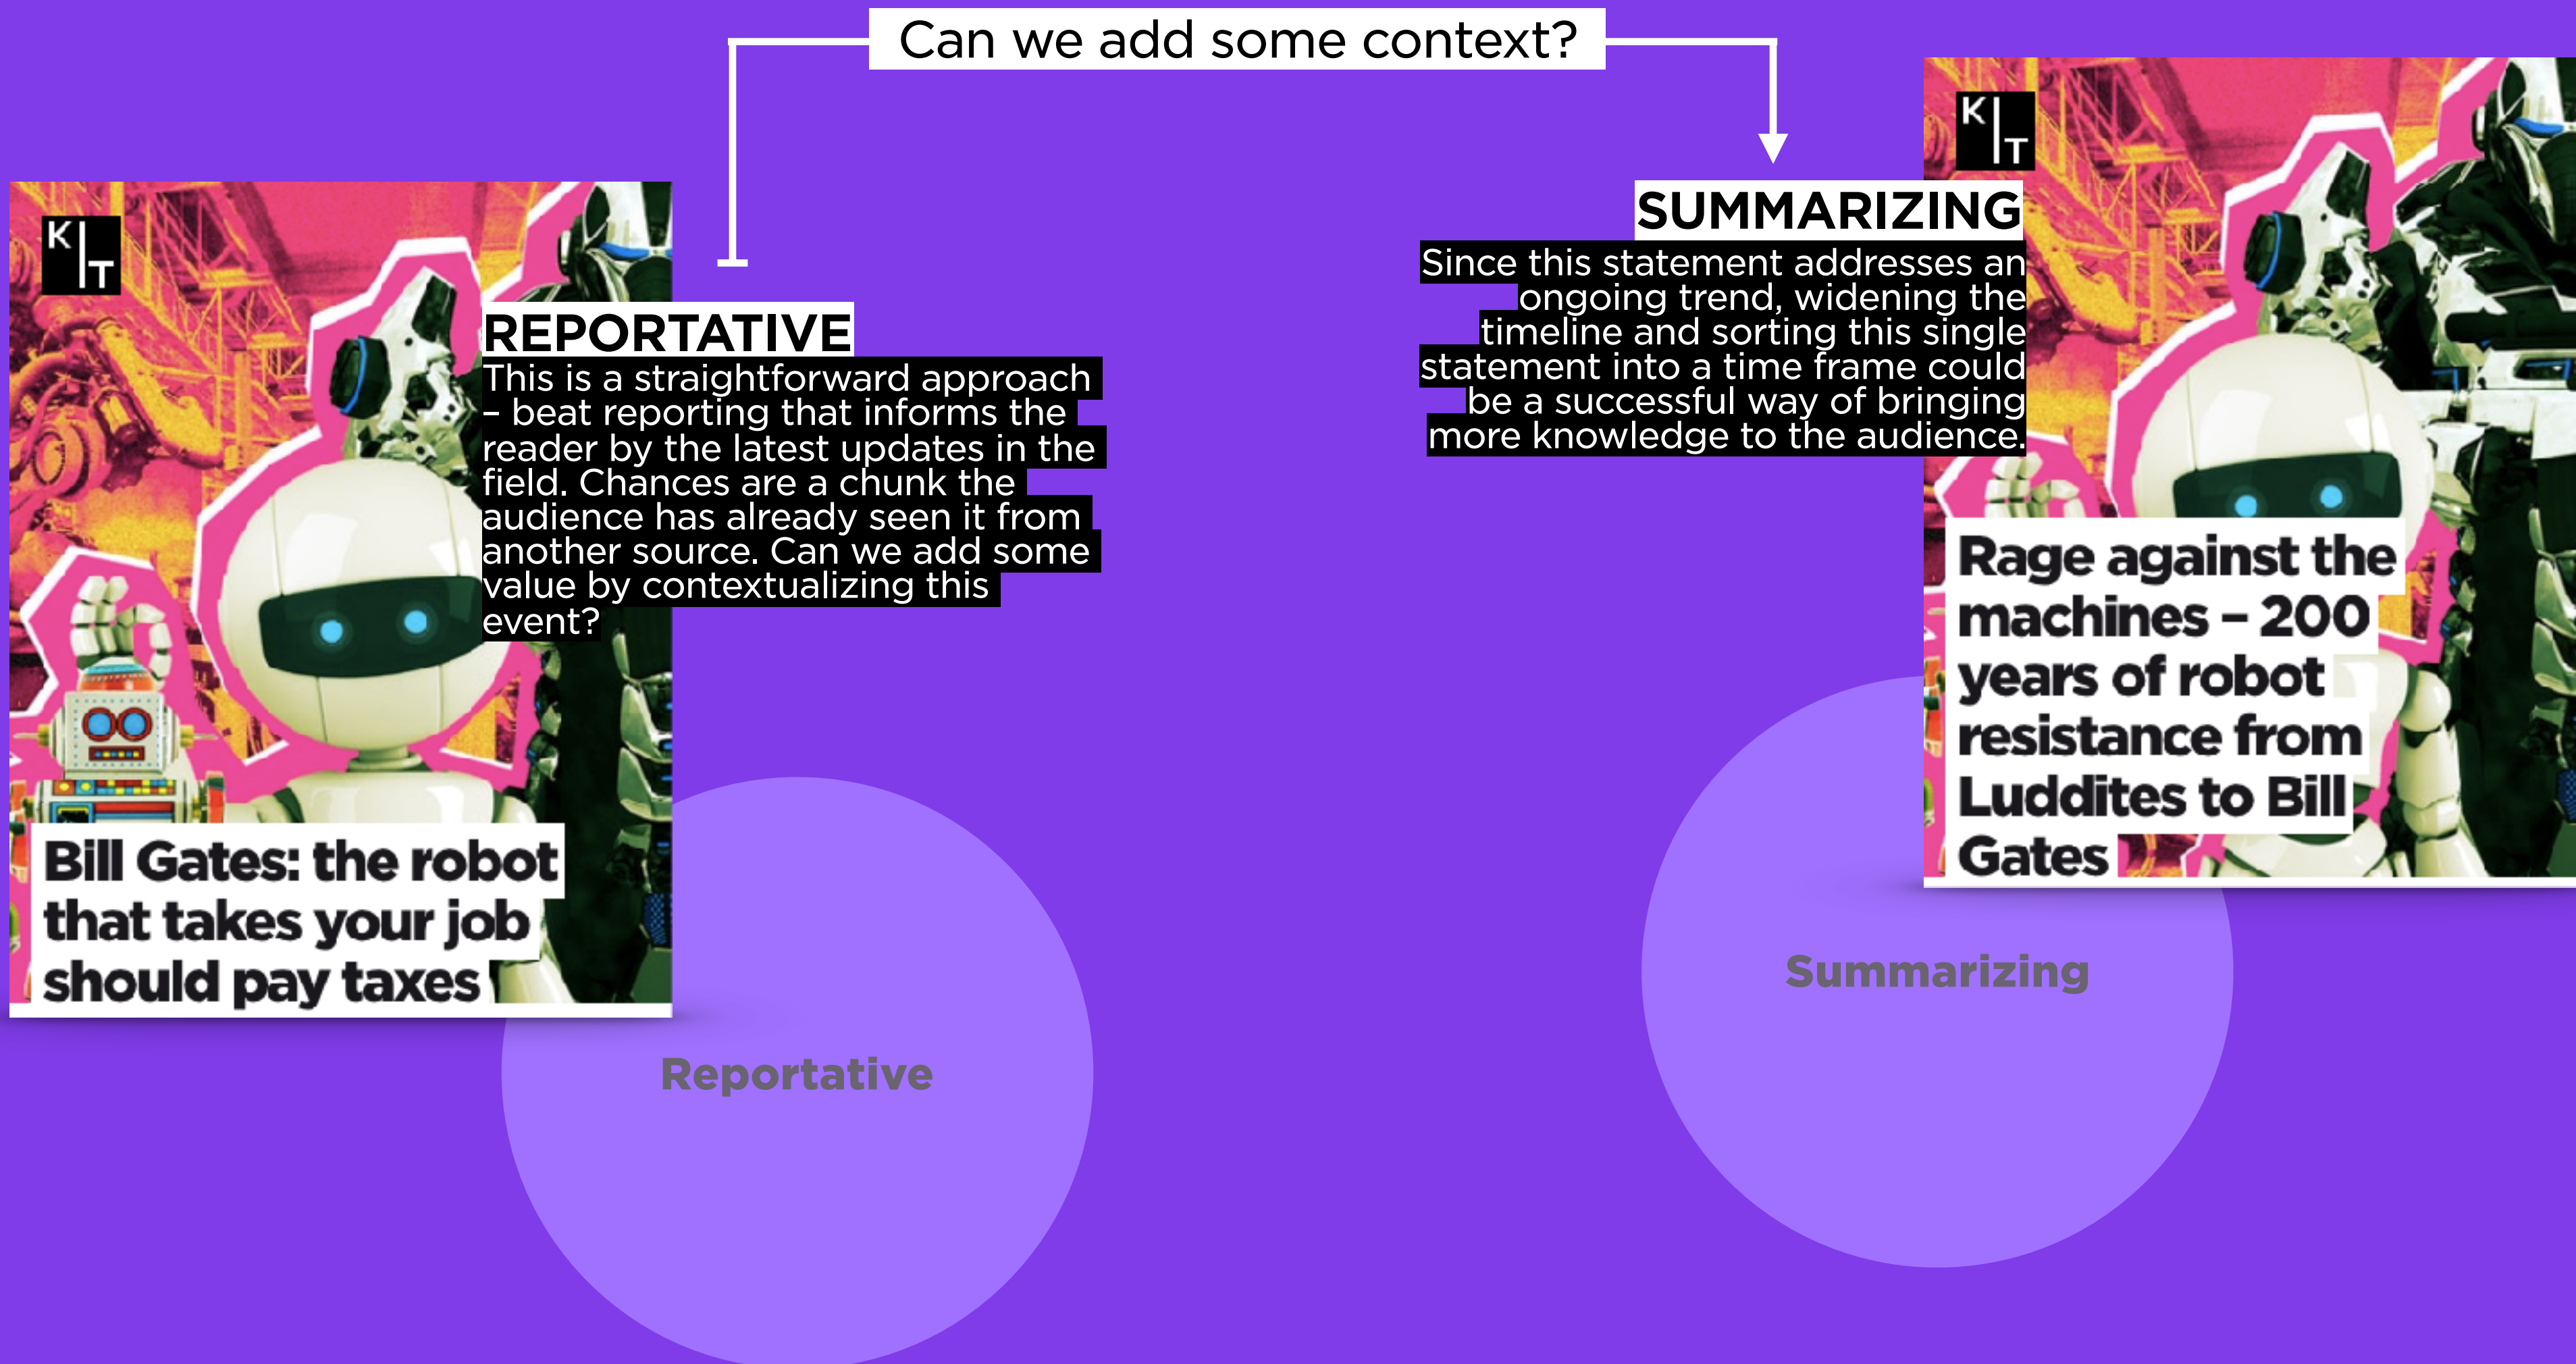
Can we add some context?

K T

REPORTATIVE

This is a straightforward approach – beat reporting that informs the reader by the latest updates in the field. Chances are a chunk the audience has already seen it from another source. Can we add some value by contextualizing this event?

Bill Gates: the robot that takes your job should pay taxes

Reportative

K T

SUMMARIZING

Since this statement addresses an ongoing trend, widening the timeline and sorting this single statement into a time frame could be a successful way of bringing more knowledge to the audience.

Rage against the machines – 200 years of robot resistance from Luddites to Bill Gates

Summarizing